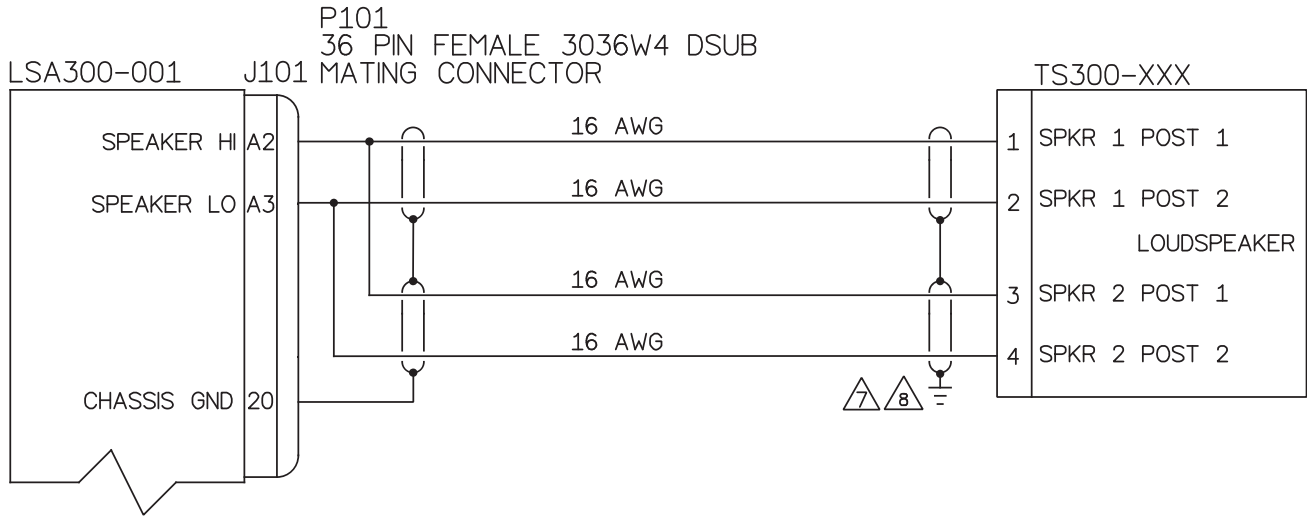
P101
36 PIN FEMALE 3036W4 DSUB
MATING CONNECTOR

LSA300-001

J101

SPEAKER HI A2
SPEAKER LO A3
CHASSIS GND 20

16 AWG
16 AWG
16 AWG
16 AWG

7 8

TS300-XXX

1 SPKR 1 POST 1
2 SPKR 1 POST 2
LOUDSPEAKER
3 SPKR 2 POST 1
4 SPKR 2 POST 2